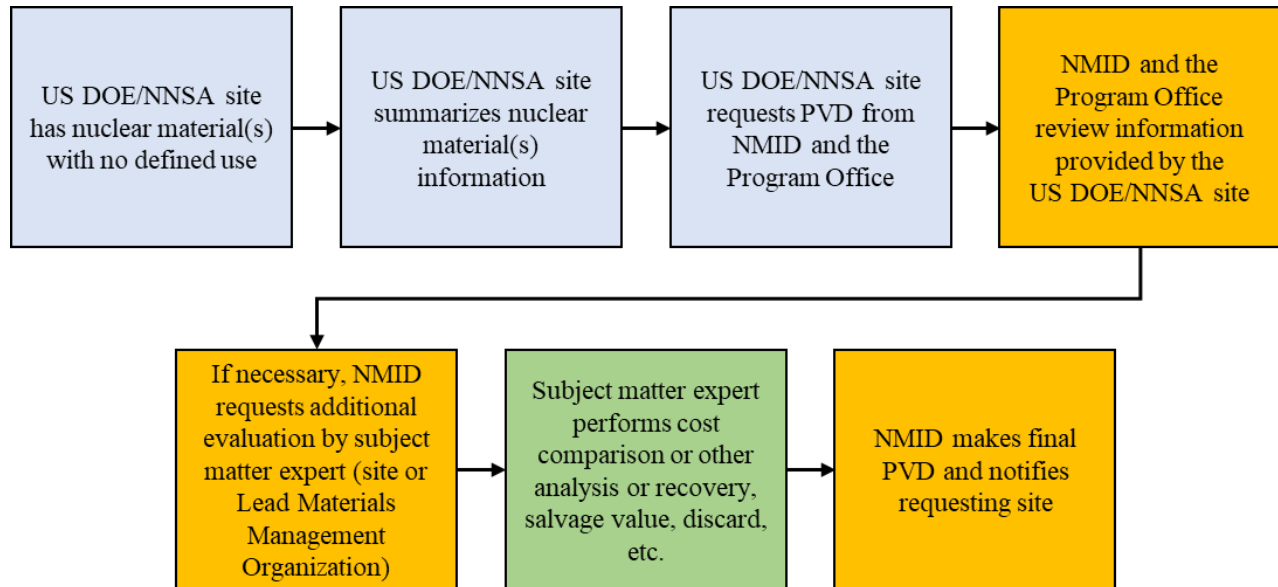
US DOE/NNSA site has nuclear material(s) with no defined use

US DOE/NNSA site summarizes nuclear material(s) information

US DOE/NNSA site requests PVD from NMID and the Program Office

NMID and the Program Office review information provided by the US DOE/NNSA site

If necessary, NMID requests additional evaluation by subject matter expert (site or Lead Materials Management Organization)

Subject matter expert performs cost comparison or other analysis or recovery, salvage value, discard, etc.

NMID makes final PVD and notifies requesting site